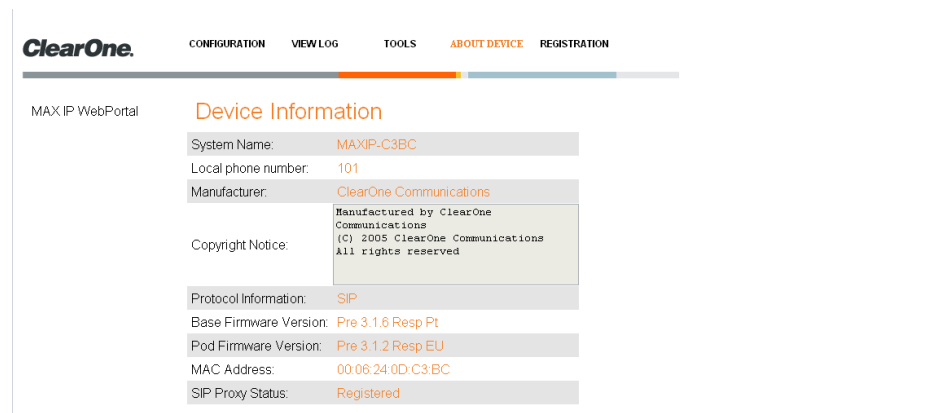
ClearOne. CONFIGURATION VIEW LOG TOOLS ABOUT DEVICE REGISTRATION

MAX IP WebPortal

Device Information

| | |
|---|---|
| System Name: | MAXIP-C3BC |
| Local phone number: | 101 |
| Manufacturer: | ClearOne Communications |
| Copyright Notice: | Manufactured by ClearOne Communications (C) 2005 ClearOne Communications All rights reserved |
| Protocol Information: | SIP |
| Base Firmware Version: | Pre 3.1.6 Resp Pt |
| Pod Firmware Version: | Pre 3.1.2 Resp EU |
| MAC Address: | 00:06:24:0D:C3:BC |
| SIP Proxy Status: | Registered |